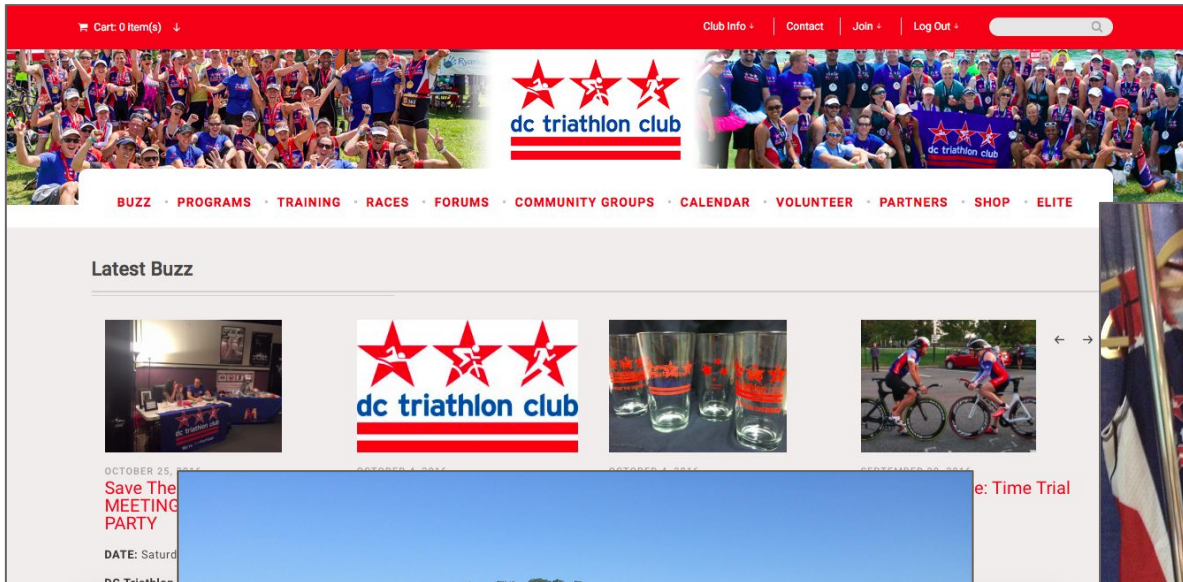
Cart: 0 Item(s)

Club Info | Contact | Join | Log Out

dc triathlon club

BUZZ • PROGRAMS • TRAINING • RACES • FORUMS • COMMUNITY GROUPS • CALENDAR • VOLUNTEER • PARTNERS • SHOP • ELITE

Latest Buzz

dc triathlon club

dc triathlon club

OCTOBER 25, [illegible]
Save The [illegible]
MEETING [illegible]
PARTY

DATE: Saturd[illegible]

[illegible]e: Time Trial